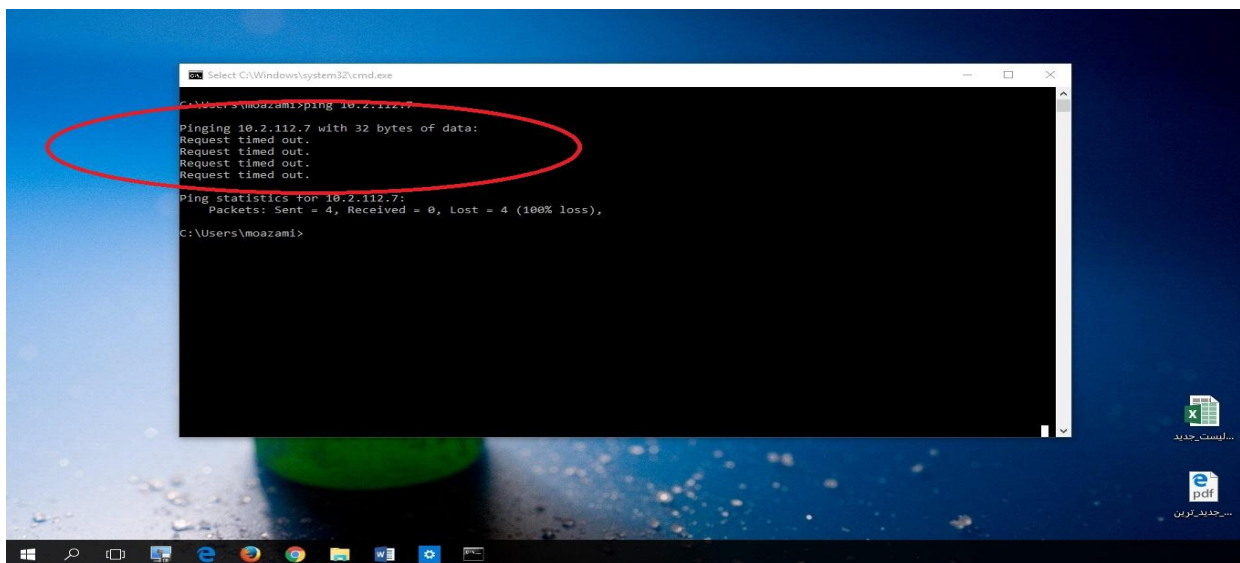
Select C:\Windows\system32\cmd.exe

C:\Users\moazami>ping 10.2.112.7

Pinging 10.2.112.7 with 32 bytes of data:
Request timed out.
Request timed out.
Request timed out.
Request timed out.

Ping statistics for 10.2.112.7:
    Packets: Sent = 4, Received = 0, Lost = 4 (100% loss),

C:\Users\moazami>

...ليست_جديد

pdf
..._جديد_ترين